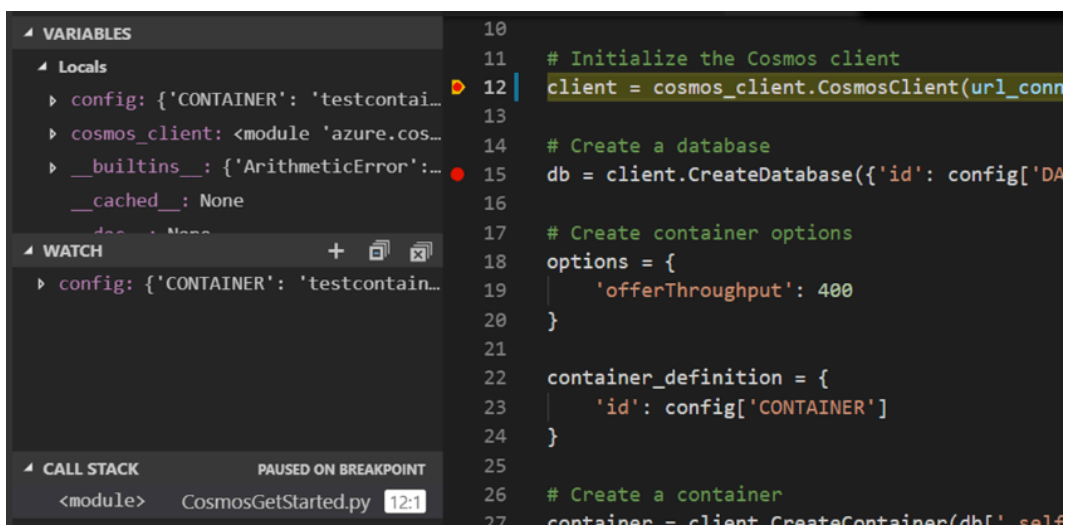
VARIABLES
Locals
config: {'CONTAINER': 'testcontai…
cosmos_client: <module 'azure.cos…
__builtins__: {'ArithmeticError':…
__cached__: None
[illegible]
WATCH
config: {'CONTAINER': 'testcontain…
CALL STACK
PAUSED ON BREAKPOINT
<module>
CosmosGetStarted.py
12:1

10
11 # Initialize the Cosmos client
12 client = cosmos_client.CosmosClient(url_conn
13
14 # Create a database
15 db = client.CreateDatabase({'id': config['DA
16
17 # Create container options
18 options = {
19 'offerThroughput': 400
20 }
21
22 container_definition = {
23 'id': config['CONTAINER']
24 }
25
26 # Create a container
27 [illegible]